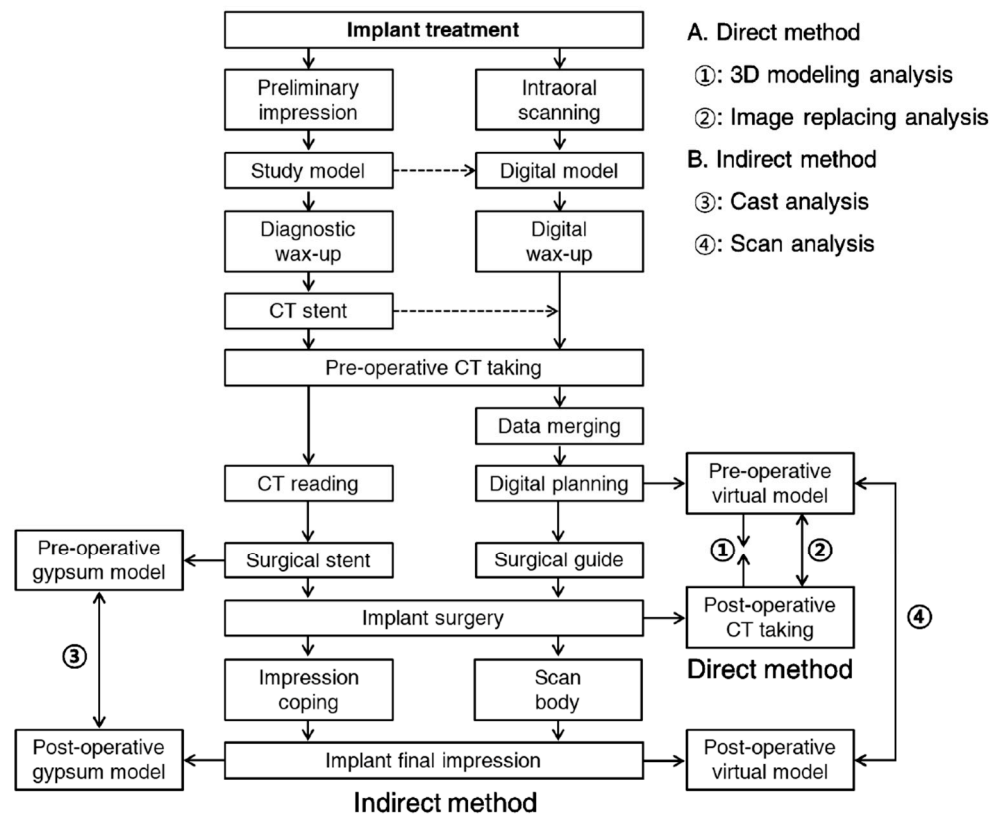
Implant treatment

Preliminary impression

Intraoral scanning

Study model

Digital model

Diagnostic wax-up

Digital wax-up

CT stent

Pre-operative CT taking

Data merging

CT reading

Digital planning

Pre-operative virtual model

Pre-operative gypsum model

Surgical stent

Surgical guide

①

②

Implant surgery

Post-operative CT taking

④

③

Direct method

Impression coping

Scan body

Post-operative gypsum model

Implant final impression

Post-operative virtual model

Indirect method

A. Direct method

①: 3D modeling analysis

②: Image replacing analysis

B. Indirect method

③: Cast analysis

④: Scan analysis